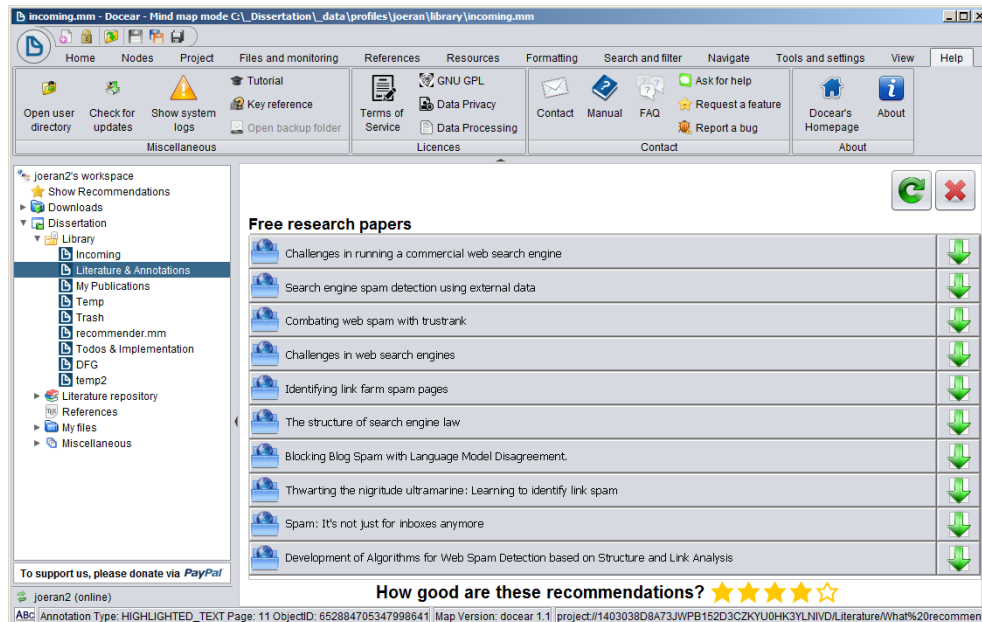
incoming.mm - Docear - Mind map mode C:\_Dissertation\_data\profiles\joeran\library\incoming.mm

Home | Nodes | Project | Files and monitoring | References | Resources | Formatting | Search and filter | Navigate | Tools and settings | View | Help

Open user directory
Check for updates
Show system logs
Tutorial
Key reference
Open backup folder
Miscellaneous

Terms of Service
GNU GPL
Data Privacy
Data Processing
Licences

Contact
Manual
FAQ
Ask for help
Request a feature
Report a bug
Contact

Docear's Homepage
About
About

joeran2's workspace
Show Recommendations
Downloads
Dissertation
Library
Incoming
Literature & Annotations
My Publications
Temp
Trash
recommender.mm
Todos & Implementation
DFG
temp2
Literature repository
References
My files
Miscellaneous

To support us, please donate via PayPal

Free research papers

Challenges in running a commercial web search engine
Search engine spam detection using external data
Combating web spam with trustrank
Challenges in web search engines
Identifying link farm spam pages
The structure of search engine law
Blocking Blog Spam with Language Model Disagreement.
Thwarting the nigritude ultramarine: Learning to identify link spam
Spam: It's not just for inboxes anymore
Development of Algorithms for Web Spam Detection based on Structure and Link Analysis

How good are these recommendations?

joeran2 (online)
Annotation Type: HIGHLIGHTED_TEXT Page: 11 ObjectID: 652884705347998641 | Map Version: docear 1.1 | project://1403038D8A73JWPB152D3CZKYU0HK3YLNIVD/Literature/What%20recommen